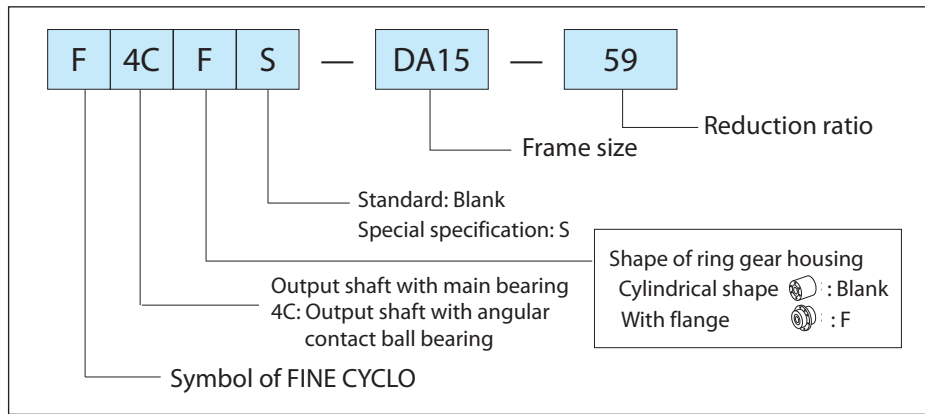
F 4C F S — DA15 — 59

Reduction ratio

Frame size

Standard: Blank
Special specification: S

Shape of ring gear housing
Cylindrical shape : Blank
With flange : F

Output shaft with main bearing
4C: Output shaft with angular contact ball bearing

Symbol of FINE CYCLO